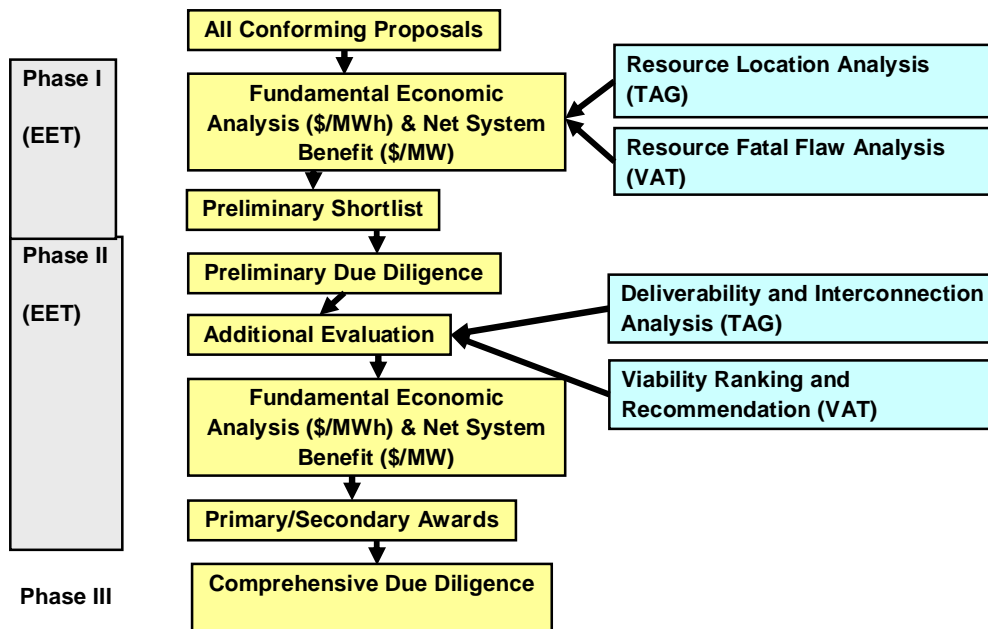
All Conforming Proposals

Phase I

(EET)

Fundamental Economic Analysis (\$/MWh) & Net System Benefit (\$/MW)

Resource Location Analysis (TAG)

Resource Fatal Flaw Analysis (VAT)

Preliminary Shortlist

Phase II

(EET)

Preliminary Due Diligence

Additional Evaluation

Deliverability and Interconnection Analysis (TAG)

Viability Ranking and Recommendation (VAT)

Fundamental Economic Analysis (\$/MWh) & Net System Benefit (\$/MW)

Primary/Secondary Awards

Phase III

Comprehensive Due Diligence